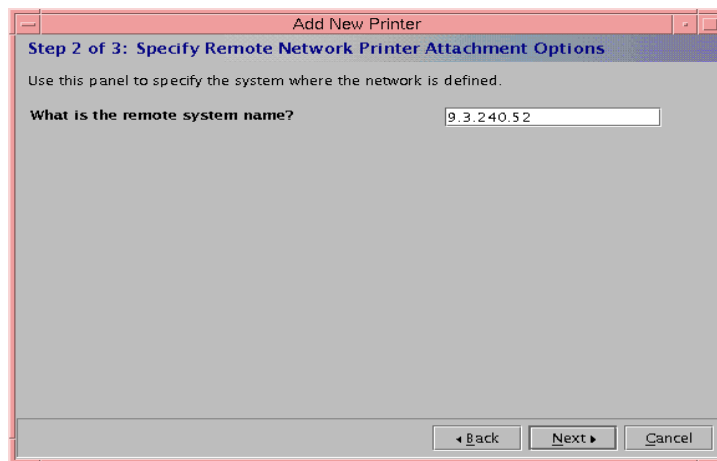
Add New Printer

Step 2 of 3: Specify Remote Network Printer Attachment Options

Use this panel to specify the system where the network is defined.

What is the remote system name?

9.3.240.52

◂ Back

Next ▸

Cancel